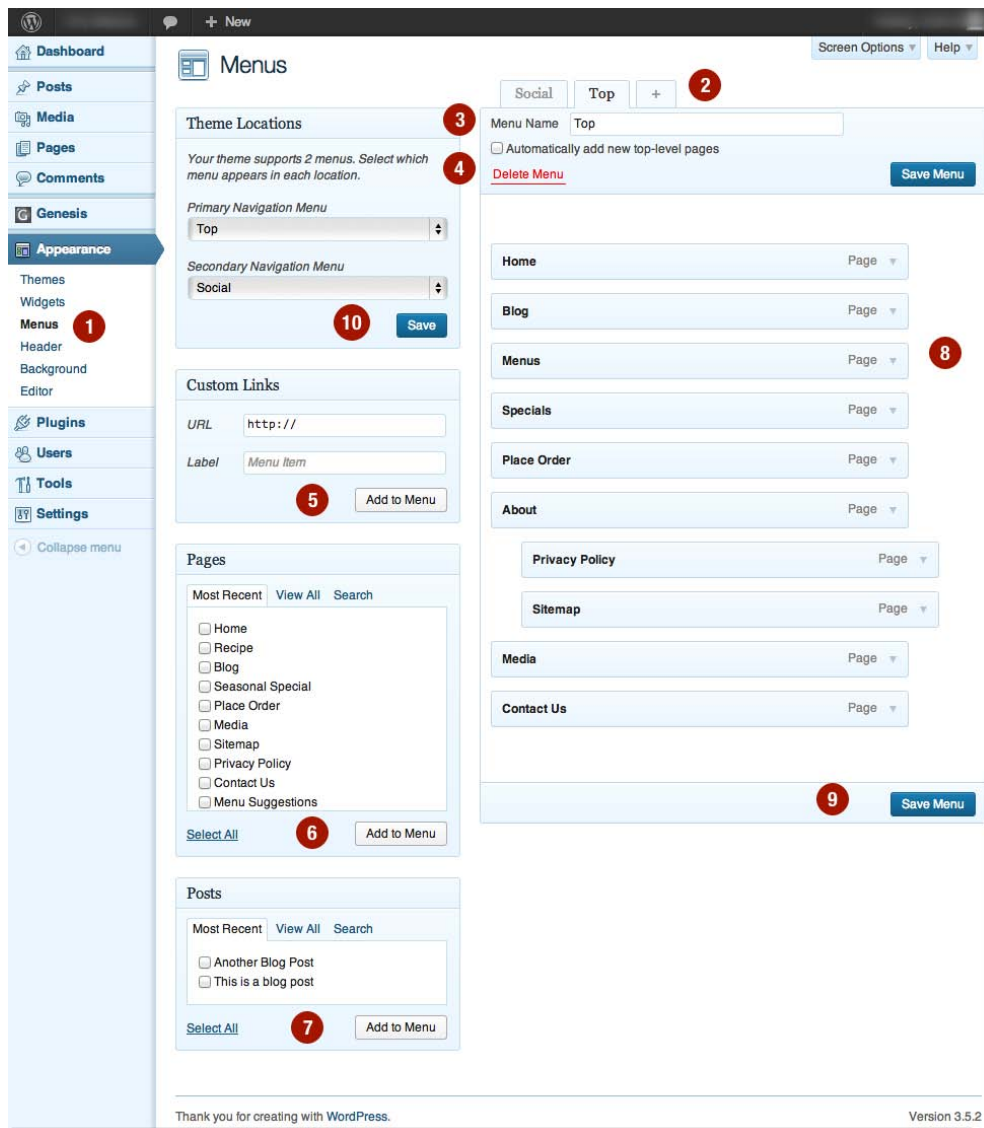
+ New

Dashboard
Posts
Media
Pages
Comments
Genesis
Appearance
Themes
Widgets
Menus 1
Header
Background
Editor
Plugins
Users
Tools
Settings
Collapse menu

Menus

Screen Options ▼ Help ▼

Social Top + 2

Theme Locations

Your theme supports 2 menus. Select which menu appears in each location.

Primary Navigation Menu
Top

Secondary Navigation Menu
Social

10 Save

3 Menu Name Top
4 Automatically add new top-level pages
Delete Menu
Save Menu

Home Page
Blog Page
Menus Page
Specials Page
Place Order Page
About Page
Privacy Policy Page
Sitemap Page
Media Page
Contact Us Page

8

9 Save Menu

Custom Links

URL http://
Label Menu Item
5 Add to Menu

Pages

Most Recent View All Search

Home
Recipe
Blog
Seasonal Special
Place Order
Media
Sitemap
Privacy Policy
Contact Us
Menu Suggestions

Select All 6 Add to Menu

Posts

Most Recent View All Search

Another Blog Post
This is a blog post

Select All 7 Add to Menu

Thank you for creating with WordPress.

Version 3.5.2